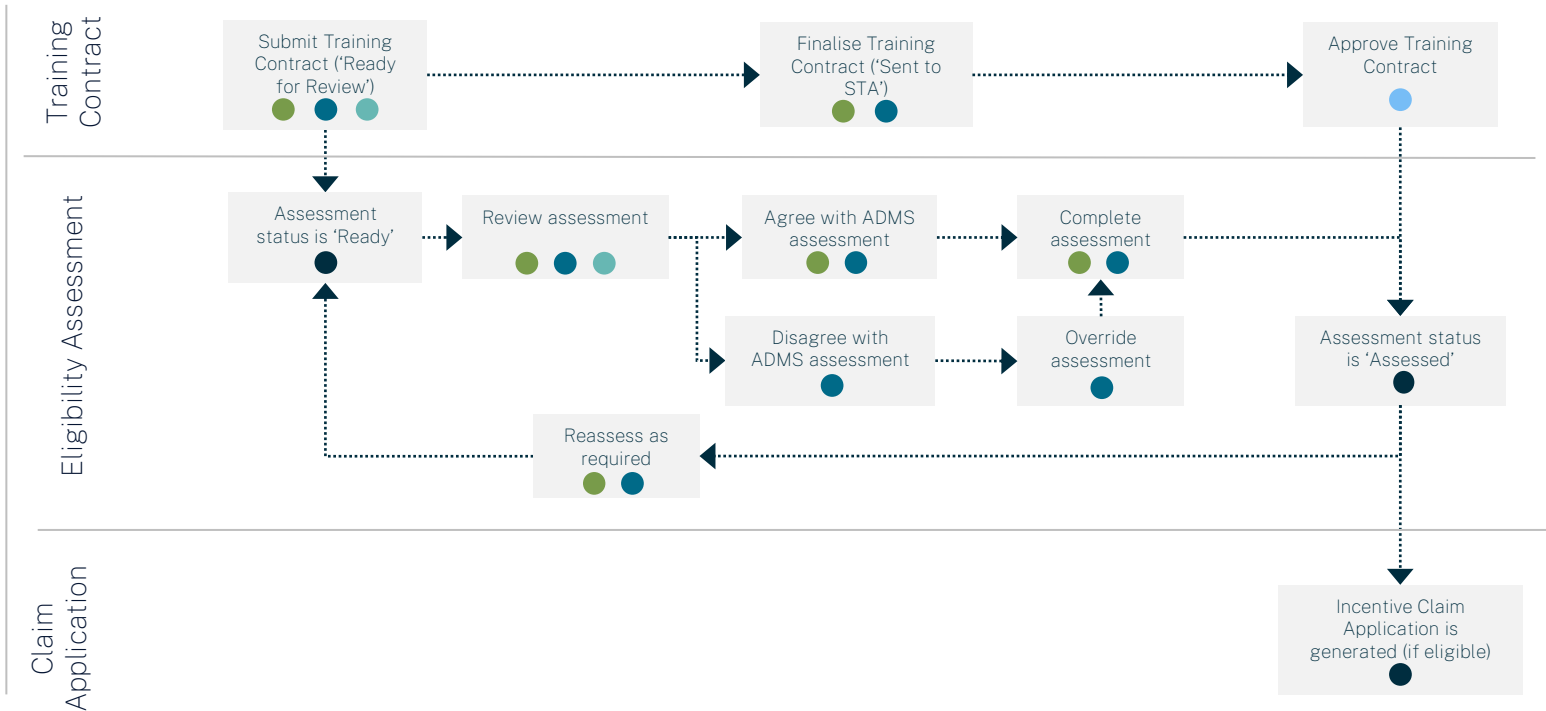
Training Contract

Submit Training Contract ('Ready for Review')

Finalise Training Contract ('Sent to STA')

Approve Training Contract

Eligibility Assessment

Assessment status is 'Ready'

Review assessment

Agree with ADMS assessment

Complete assessment

Disagree with ADMS assessment

Override assessment

Assessment status is 'Assessed'

Reassess as required

Claim Application

Incentive Claim Application is generated (if eligible)